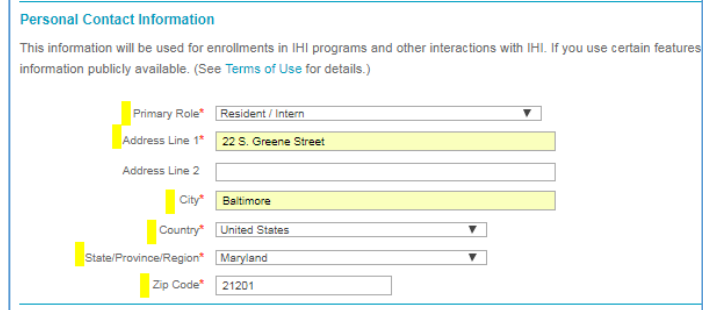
Personal Contact Information

This information will be used for enrollments in IHI programs and other interactions with IHI. If you use certain features information publicly available. (See Terms of Use for details.)

Primary Role* Resident / Intern

Address Line 1* 22 S. Greene Street

Address Line 2

City* Baltimore

Country* United States

State/Province/Region* Maryland

Zip Code* 21201